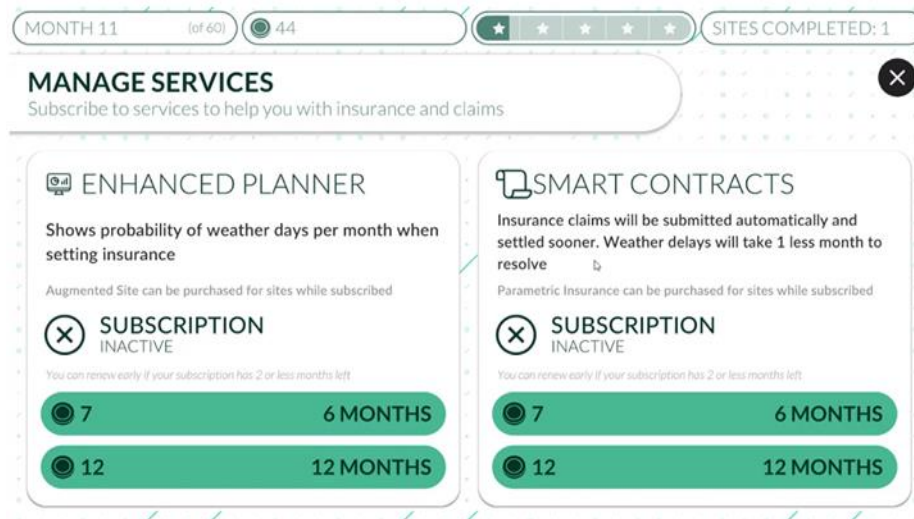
MONTH 11 (of 60) 44 SITES COMPLETED: 1

MANAGE SERVICES
Subscribe to services to help you with insurance and claims

ENHANCED PLANNER
Shows probability of weather days per month when setting insurance
Augmented Site can be purchased for sites while subscribed
SUBSCRIPTION
INACTIVE
You can renew early if your subscription has 2 or less months left
7 6 MONTHS
12 12 MONTHS

SMART CONTRACTS
Insurance claims will be submitted automatically and settled sooner. Weather delays will take 1 less month to resolve
Parametric Insurance can be purchased for sites while subscribed
SUBSCRIPTION
INACTIVE
You can renew early if your subscription has 2 or less months left
7 6 MONTHS
12 12 MONTHS